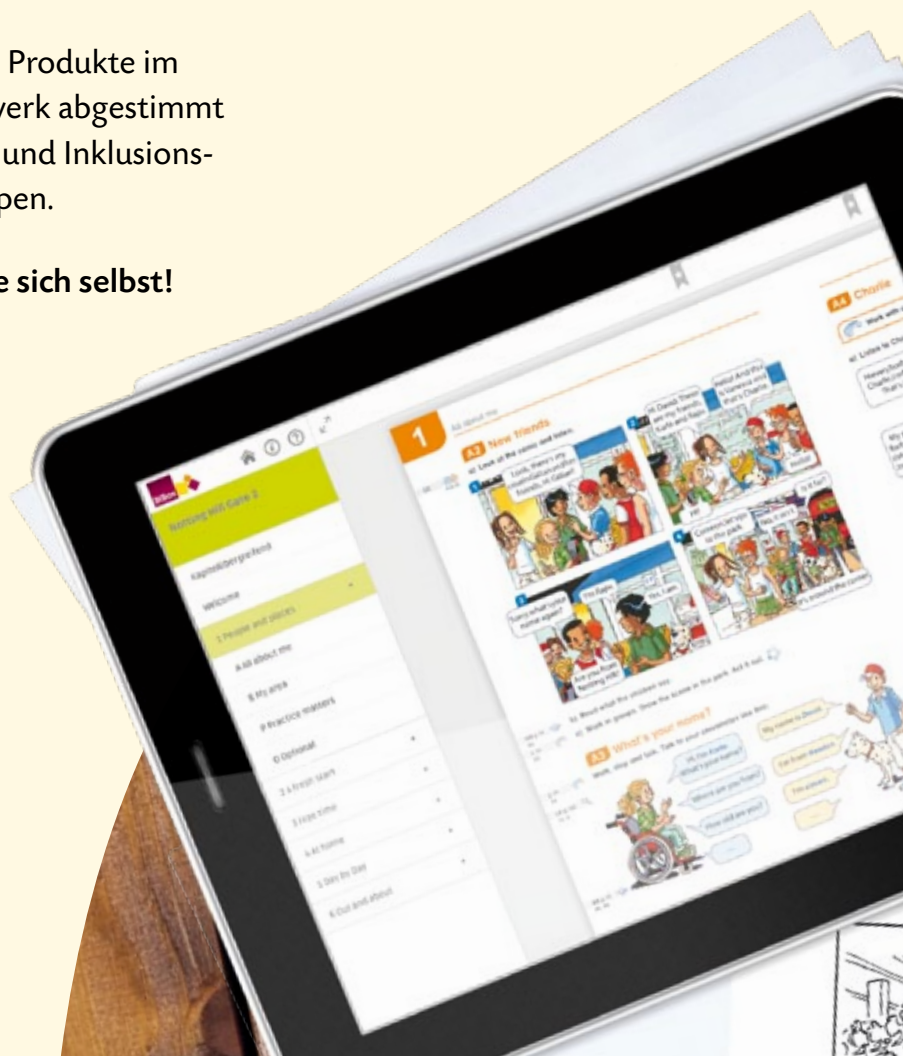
Produkte im
werk abgestimmt
und Inklusions-
pen.

e sich selbst!

bibox

Notting Hill Gate 2

Kapitelübergreifend

Welcome

1 People and places

A All about me

B My area

P Practice matters

O Optional

2 A fresh start

3 Free time

4 At home

5 Day by Day

6 Out and about

1

All about me

A2 New friends

a) Look at the comic and listen.

Look, there's my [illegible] friends, Hi Gabe!

Hi, David. These are my friends, Karla and Raja.

Hello! And this is Vanessa and that's Charlie.

Hi!

Hi!

Let's go to the park.

Is it far?

It's around the corner.

Sorry, what's your name again?

I'm Raja.

Yes, I am.

Are you from Notting Hill?

b) Read what the children say.

c) Work in groups. Show the scene in the park. Act it out.

A3 What's your name?

Work. Play and talk. Talk to your classmates like this:

Hi, I'm Karla. What's your name?

My name is David.

Where are you from?

I'm from Western.

How old are you?

I'm eleven.

A4 Charlie

Work with

a) Listen to Ch

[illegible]